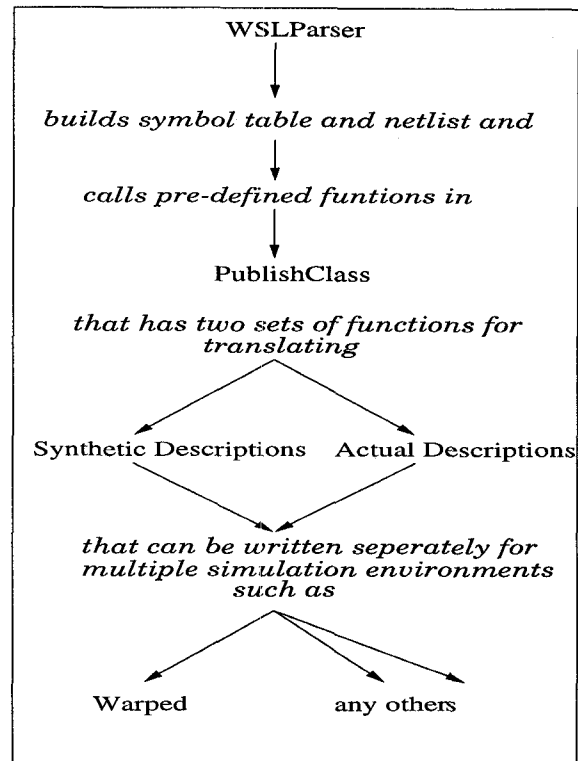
WSLParser

builds symbol table and netlist and

calls pre-defined funtions in

PublishClass

that has two sets of functions for translating

Synthetic Descriptions

Actual Descriptions

that can be written seperately for multiple simulation environments such as

Warped

any others